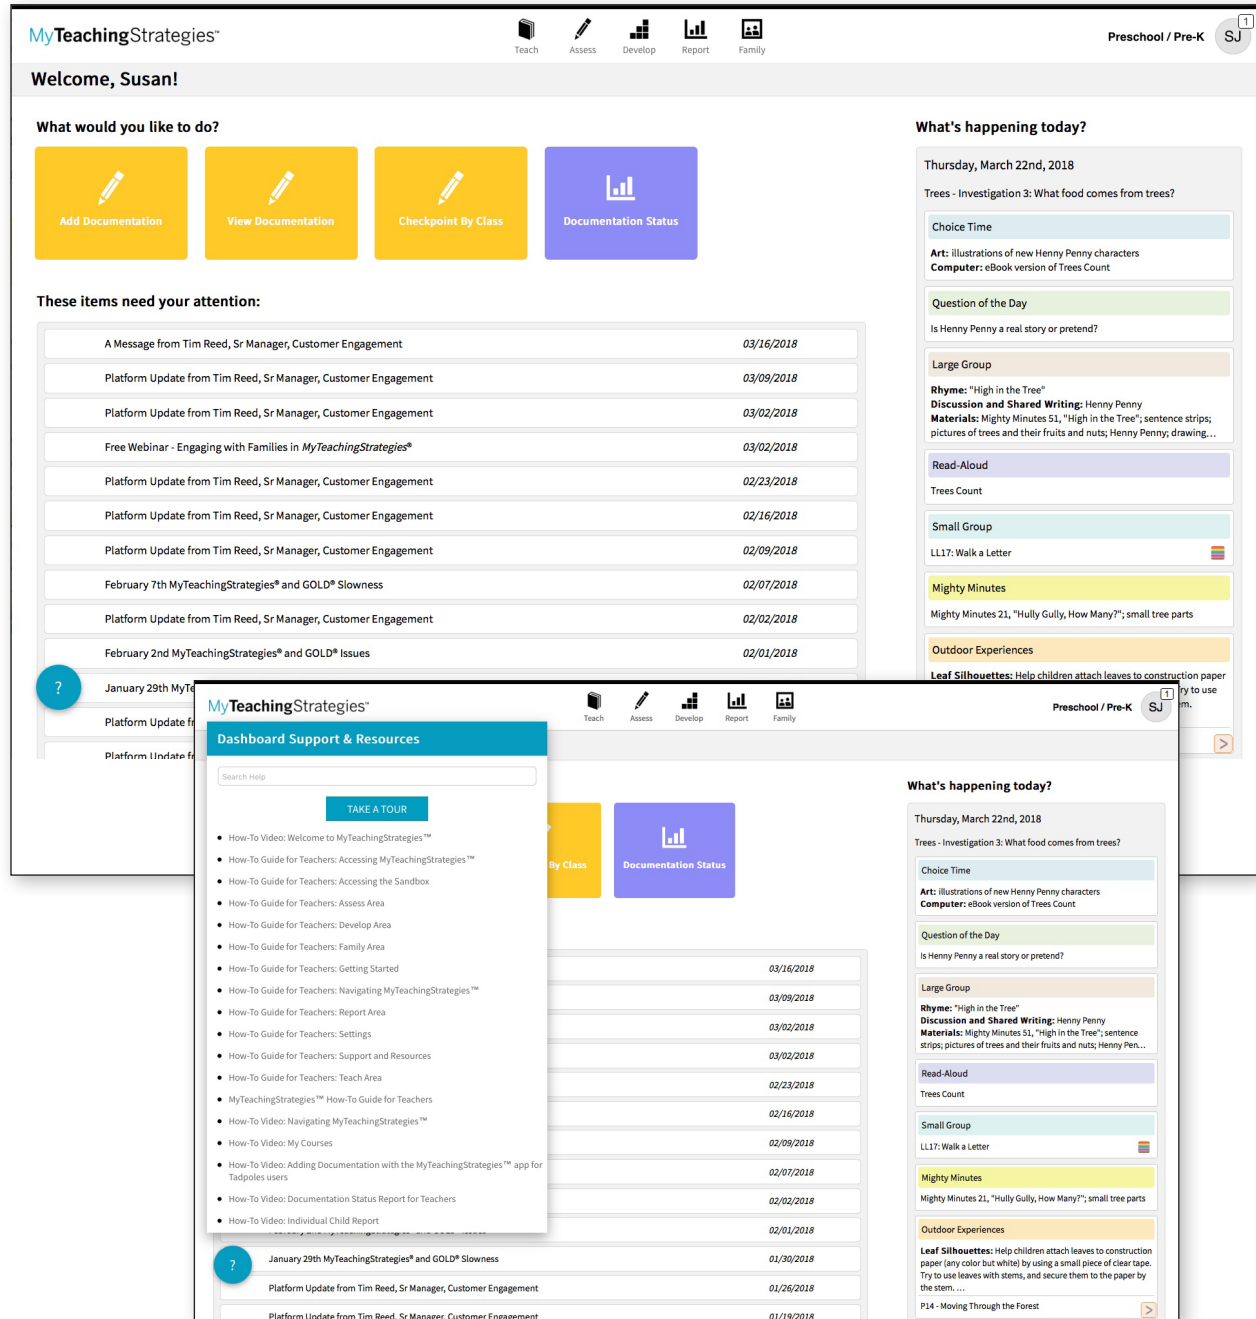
MyTeachingStrategies™

Teach Assess Develop Report Family

Preschool / Pre-K SJ 1

Welcome, Susan!

What would you like to do?

Add Documentation

View Documentation

Checkpoint By Class

Documentation Status

These items need your attention:

| | |
|---|---|
| A Message from Tim Reed, Sr Manager, Customer Engagement | 03/16/2018 |
| Platform Update from Tim Reed, Sr Manager, Customer Engagement | 03/09/2018 |
| Platform Update from Tim Reed, Sr Manager, Customer Engagement | 03/02/2018 |
| Free Webinar - Engaging with Families in *MyTeachingStrategies®* | 03/02/2018 |
| Platform Update from Tim Reed, Sr Manager, Customer Engagement | 02/23/2018 |
| Platform Update from Tim Reed, Sr Manager, Customer Engagement | 02/16/2018 |
| Platform Update from Tim Reed, Sr Manager, Customer Engagement | 02/09/2018 |
| February 7th MyTeachingStrategies® and GOLD® Slowness | 02/07/2018 |
| Platform Update from Tim Reed, Sr Manager, Customer Engagement | 02/02/2018 |
| February 2nd MyTeachingStrategies® and GOLD® Issues | 02/01/2018 |
| January 29th MyTe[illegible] | |
| Platform Update fr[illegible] | |
| Platform Update fr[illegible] | |

?

What's happening today?

Thursday, March 22nd, 2018

Trees - Investigation 3: What food comes from trees?

Choice Time
**Art:** illustrations of new Henny Penny characters
**Computer:** eBook version of Trees Count

Question of the Day
Is Henny Penny a real story or pretend?

Large Group
**Rhyme:** "High in the Tree"
**Discussion and Shared Writing:** Henny Penny
**Materials:** Mighty Minutes 51, "High in the Tree"; sentence strips; pictures of trees and their fruits and nuts; Henny Penny; drawing…

Read-Aloud
Trees Count

Small Group
LL17: Walk a Letter

Mighty Minutes
Mighty Minutes 21, "Hully Gully, How Many?"; small tree parts

Outdoor Experiences
**Leaf Silhouettes:** Help children attach leaves to construction paper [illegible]ry to use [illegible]m.

MyTeachingStrategies™

Teach Assess Develop Report Family

Preschool / Pre-K SJ 1

Dashboard Support & Resources

Search Help

TAKE A TOUR

- How-To Video: Welcome to MyTeachingStrategies™
- How-To Guide for Teachers: Accessing MyTeachingStrategies™
- How-To Guide for Teachers: Accessing the Sandbox
- How-To Guide for Teachers: Assess Area
- How-To Guide for Teachers: Develop Area
- How-To Guide for Teachers: Family Area
- How-To Guide for Teachers: Getting Started
- How-To Guide for Teachers: Navigating MyTeachingStrategies™
- How-To Guide for Teachers: Report Area
- How-To Guide for Teachers: Settings
- How-To Guide for Teachers: Support and Resources
- How-To Guide for Teachers: Teach Area
- MyTeachingStrategies™ How-To Guide for Teachers
- How-To Video: Navigating MyTeachingStrategies™
- How-To Video: My Courses
- How-To Video: Adding Documentation with the MyTeachingStrategies™ app for Tadpoles users
- How-To Video: Documentation Status Report for Teachers
- How-To Video: Individual Child Report

By Class

Documentation Status

| | |
|---|---|
| | 03/16/2018 |
| | 03/09/2018 |
| | 03/02/2018 |
| | 03/02/2018 |
| | 02/23/2018 |
| | 02/16/2018 |
| | 02/09/2018 |
| | 02/07/2018 |
| | 02/02/2018 |
| | 02/01/2018 |
| January 29th MyTeachingStrategies® and GOLD® Slowness | 01/30/2018 |
| Platform Update from Tim Reed, Sr Manager, Customer Engagement | 01/26/2018 |
| Platform Update from Tim Reed, Sr Manager, Customer Engagement | 01/19/2018 |

?

What's happening today?

Thursday, March 22nd, 2018

Trees - Investigation 3: What food comes from trees?

Choice Time
**Art:** illustrations of new Henny Penny characters
**Computer:** eBook version of Trees Count

Question of the Day
Is Henny Penny a real story or pretend?

Large Group
**Rhyme:** "High in the Tree"
**Discussion and Shared Writing:** Henny Penny
**Materials:** Mighty Minutes 51, "High in the Tree"; sentence strips; pictures of trees and their fruits and nuts; Henny Pen…

Read-Aloud
Trees Count

Small Group
LL17: Walk a Letter

Mighty Minutes
Mighty Minutes 21, "Hully Gully, How Many?"; small tree parts

Outdoor Experiences
**Leaf Silhouettes:** Help children attach leaves to construction paper (any color but white) by using a small piece of clear tape. Try to use leaves with stems, and secure them to the paper by the stem. …
P14 - Moving Through the Forest